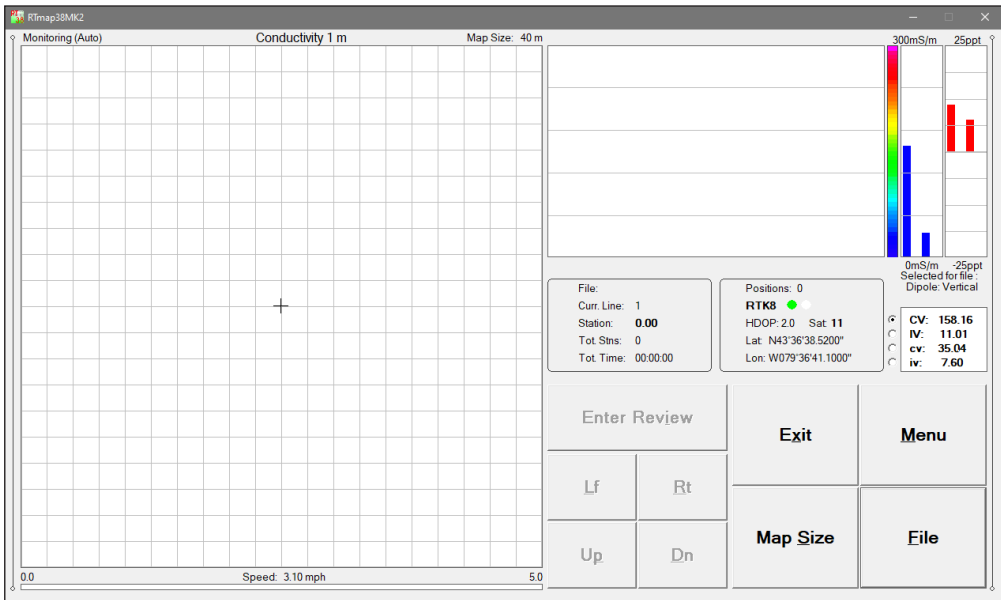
RTmap38MK2

Monitoring (Auto)
Conductivity 1 m
Map Size: 40 m

300mS/m
25ppt

0mS/m
-25ppt
Selected for file :
Dipole: Vertical

File:
Curr. Line: 1
Station: 0.00
Tot. Stns: 0
Tot. Time: 00:00:00

Positions: 0
RTK8
HDOP: 2.0 Sat: 11
Lat: N43°36'38.5200"
Lon: W079°36'41.1000"

CV: 158.16
IV: 11.01
cv: 35.04
iv: 7.60

Enter Review
Exit
Menu
Lf
Rt
Up
Dn
Map Size
File

0.0
Speed: 3.10 mph
5.0